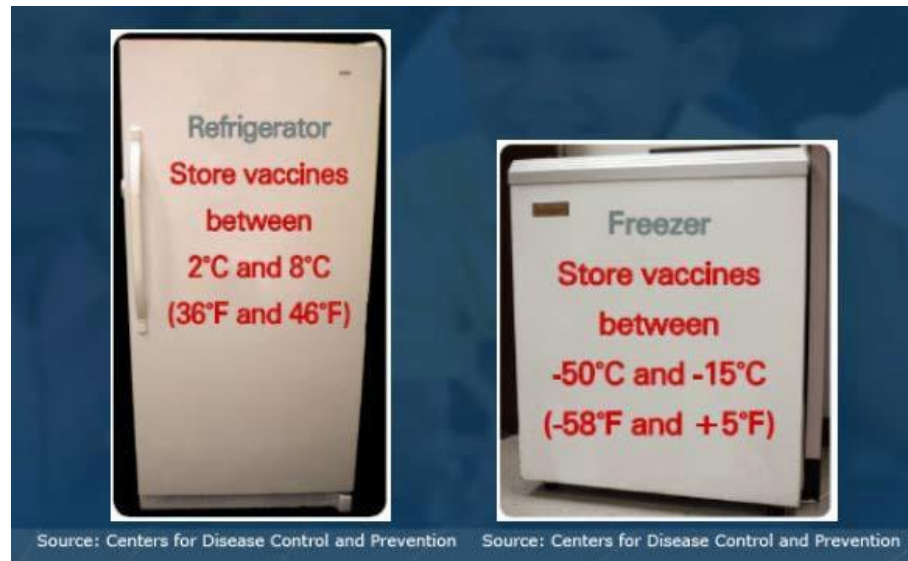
Refrigerator
Store vaccines between 2°C and 8°C (36°F and 46°F)

Source: Centers for Disease Control and Prevention

Freezer
Store vaccines between -50°C and -15°C (-58°F and +5°F)

Source: Centers for Disease Control and Prevention